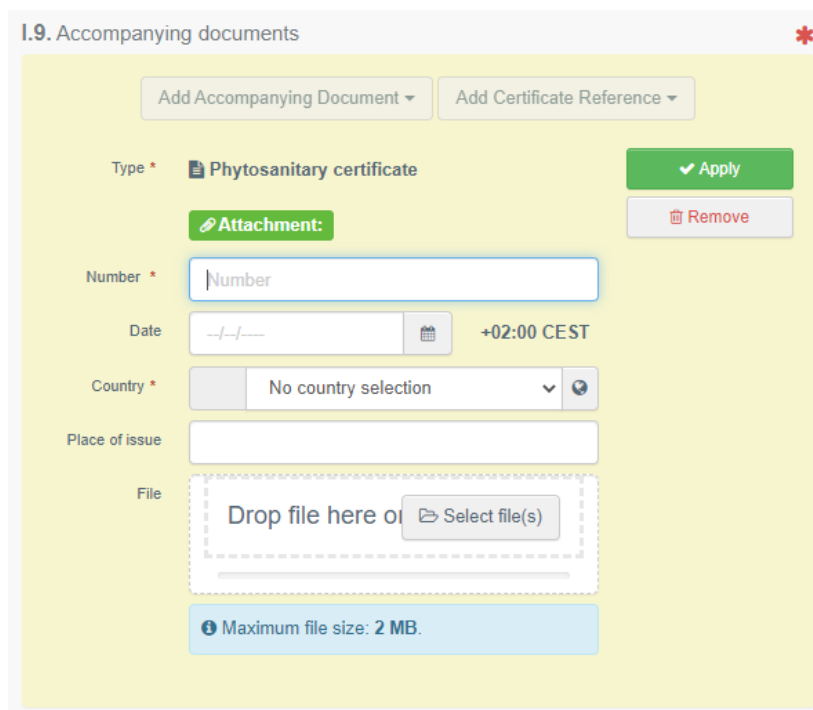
I.9. Accompanying documents *

Add Accompanying Document ▾ Add Certificate Reference ▾

Type * Phytosanitary certificate

Apply

Remove

Attachment:

Number * Number

Date --/--/---- +02:00 CEST

Country * No country selection

Place of issue

File

Drop file here or Select file(s)

Maximum file size: 2 MB.